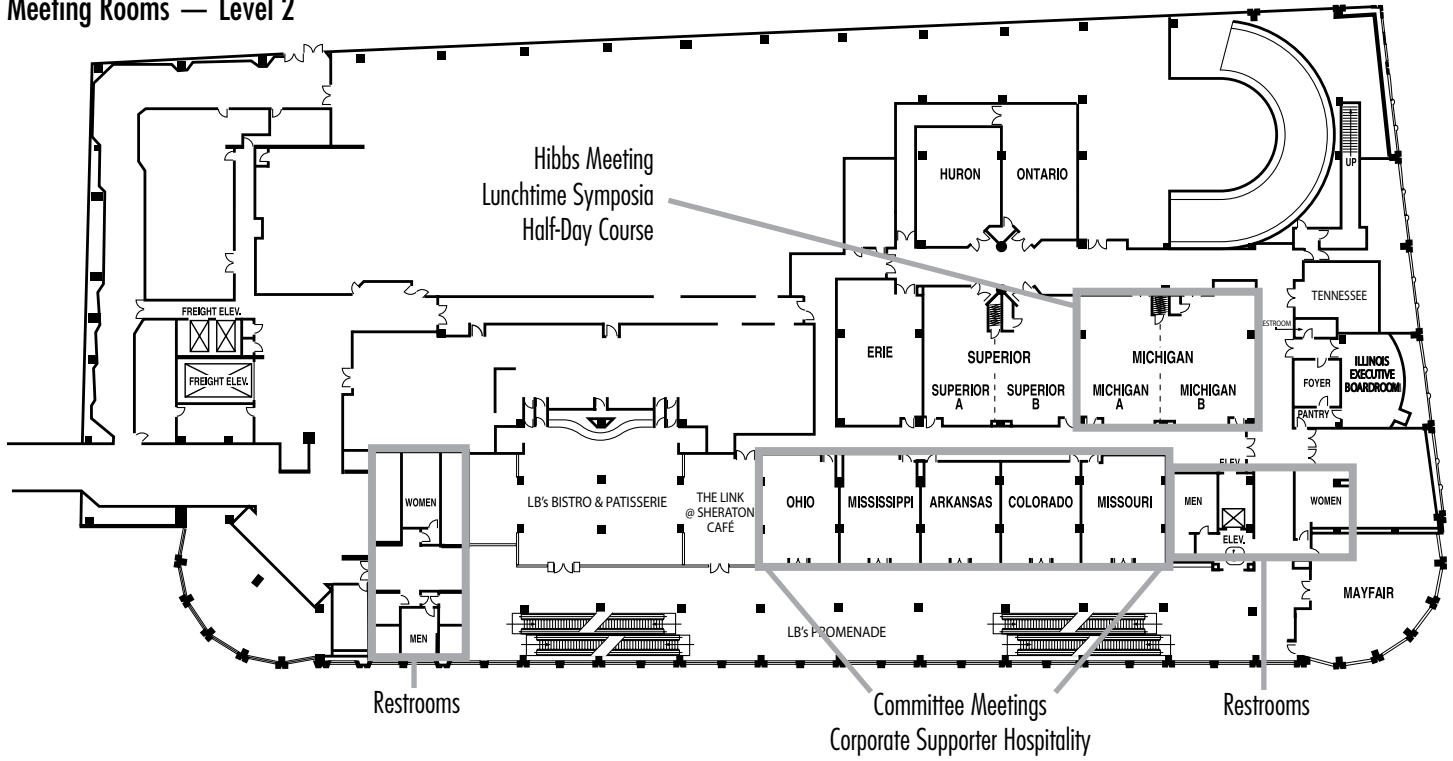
Meeting Rooms — Level 2

Hibbs Meeting
Lunchtime Symposia
Half-Day Course

HURON
ONTARIO
UP
TENNESSEE
RESTROOM
ILLINOIS EXECUTIVE BOARDROOM
FOYER
PANTRY
FREIGHT ELEV.
FREIGHT ELEV.
ERIE
SUPERIOR
SUPERIOR A
SUPERIOR B
MICHIGAN
MICHIGAN A
MICHIGAN B
ELEV.
WOMEN
LB's BISTRO & PATISSERIE
THE LINK @ SHERATON CAFÉ
OHIO
MISSISSIPPI
ARKANSAS
COLORADO
MISSOURI
MEN
ELEV.
WOMEN
MAYFAIR
MEN
LB's PROMENADE

Restrooms
Committee Meetings
Corporate Supporter Hospitality
Restrooms